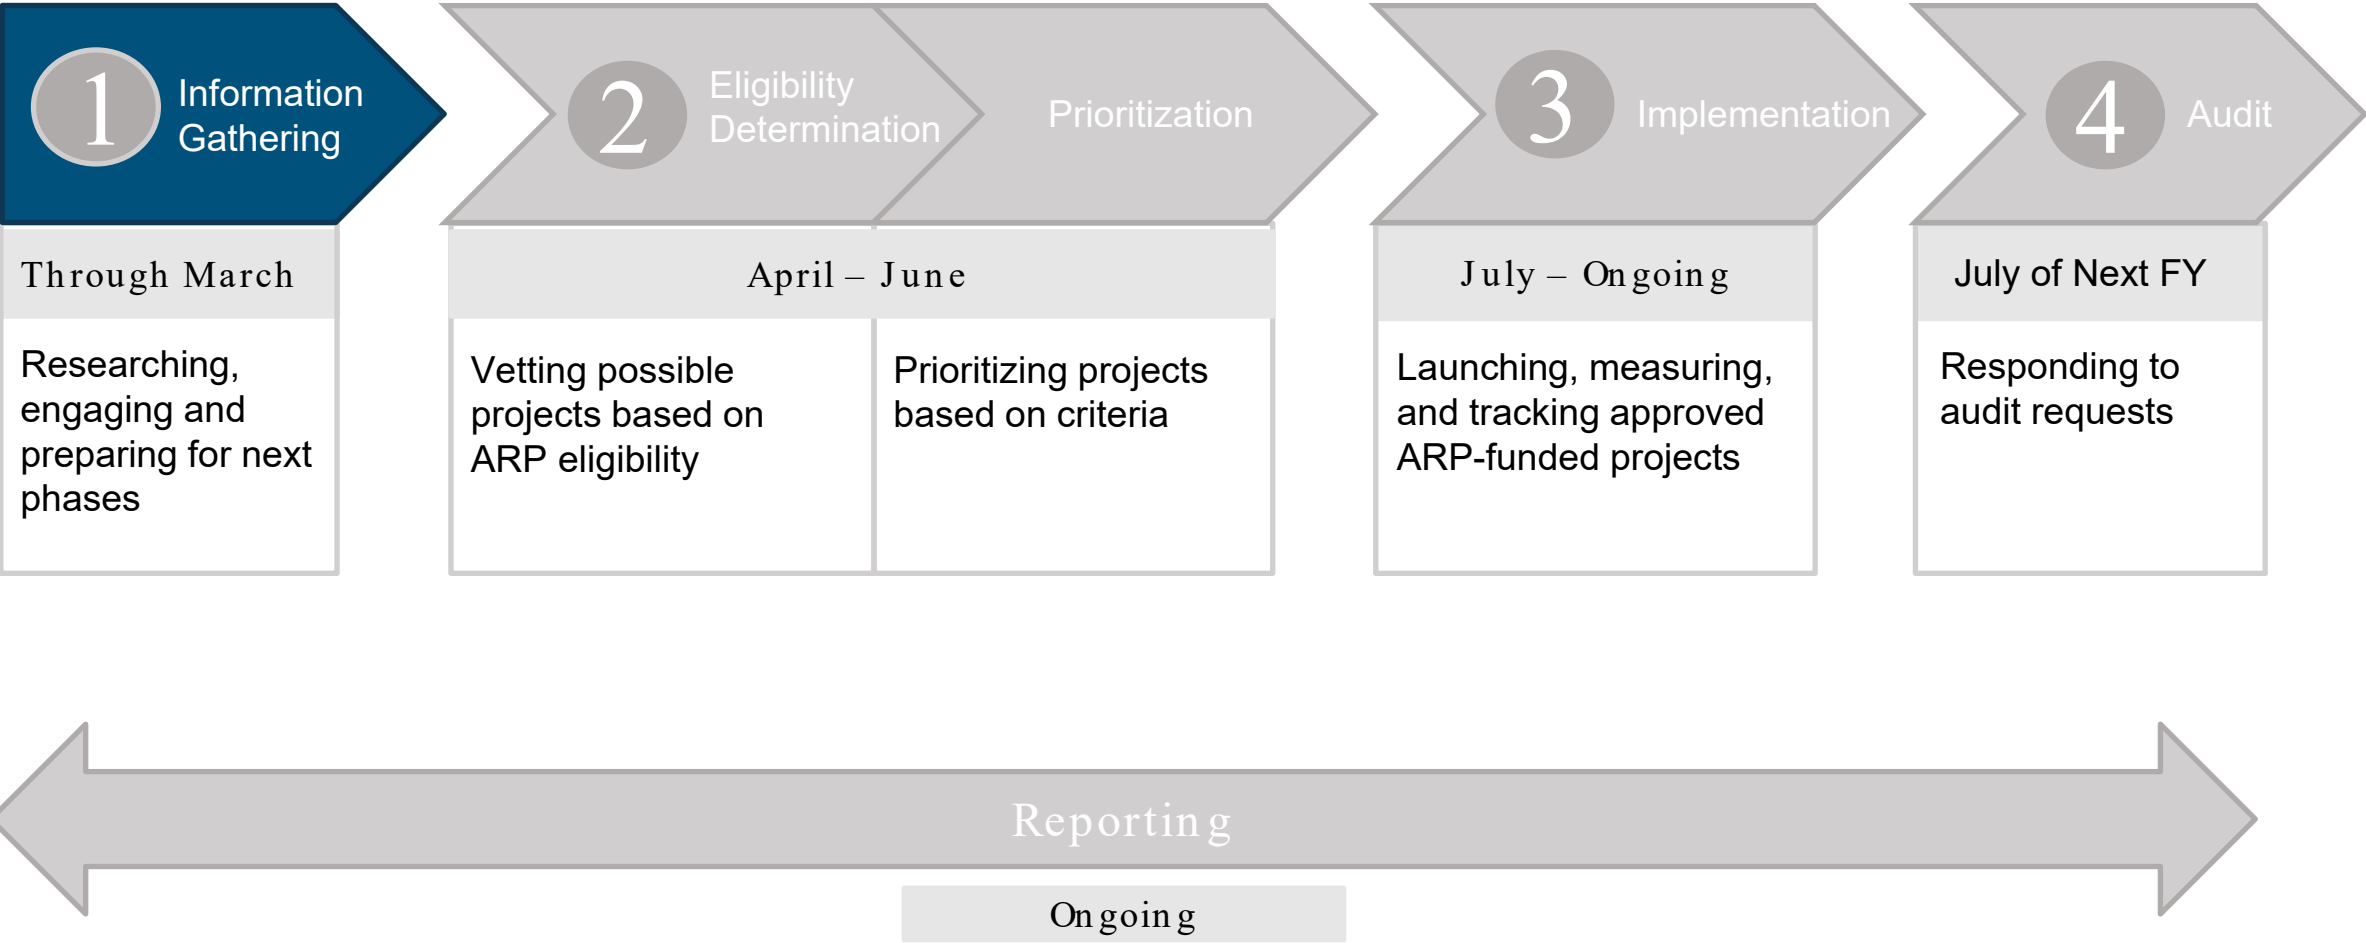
1 Information Gathering

2 Eligibility Determination

Prioritization

3 Implementation

4 Audit

Through March

Researching, engaging and preparing for next phases

April – June

Vetting possible projects based on ARP eligibility

Prioritizing projects based on criteria

July – Ongoing

Launching, measuring, and tracking approved ARP-funded projects

July of Next FY

Responding to audit requests

Reporting

Ongoing